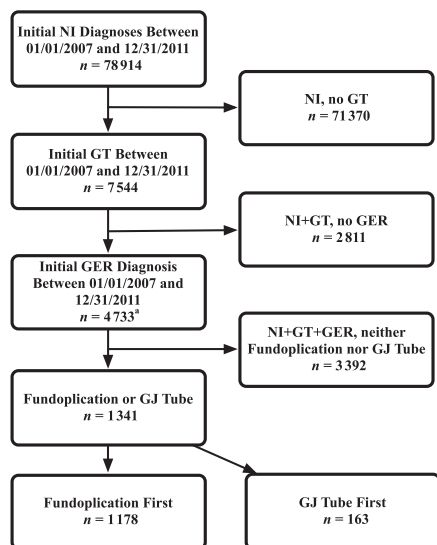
Initial NI Diagnoses Between 01/01/2007 and 12/31/2011
$n = 78\,914$

NI, no GT
$n = 71\,370$

Initial GT Between 01/01/2007 and 12/31/2011
$n = 7544$

NI+GT, no GER
$n = 2\,811$

Initial GER Diagnosis Between 01/01/2007 and 12/31/2011
$n = 4\,733^a$

NI+GT+GER, neither Fundoplication nor GJ Tube
$n = 3\,392$

Fundoplication or GJ Tube
$n = 1341$

Fundoplication First
$n = 1\,178$

GJ Tube First
$n = 163$